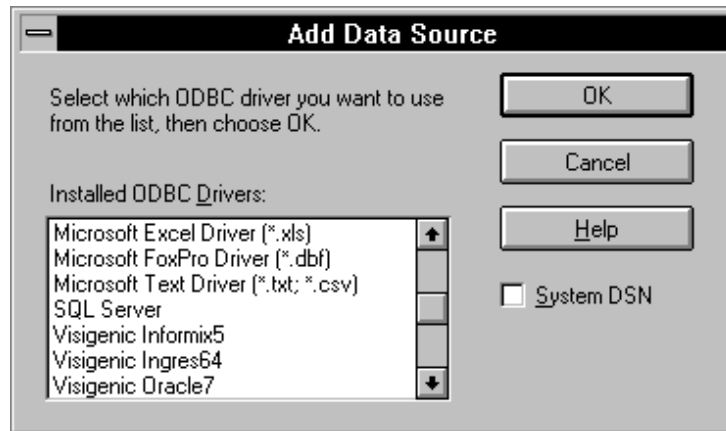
Add Data Source

Select which ODBC driver you want to use from the list, then choose OK.

OK

Cancel

Help

Installed ODBC Drivers:

Microsoft Excel Driver (*.xls)
Microsoft FoxPro Driver (*.dbf)
Microsoft Text Driver (*.txt; *.csv)
SQL Server
Visigenic Informix5
Visigenic Ingres64
Visigenic Oracle7

System DSN